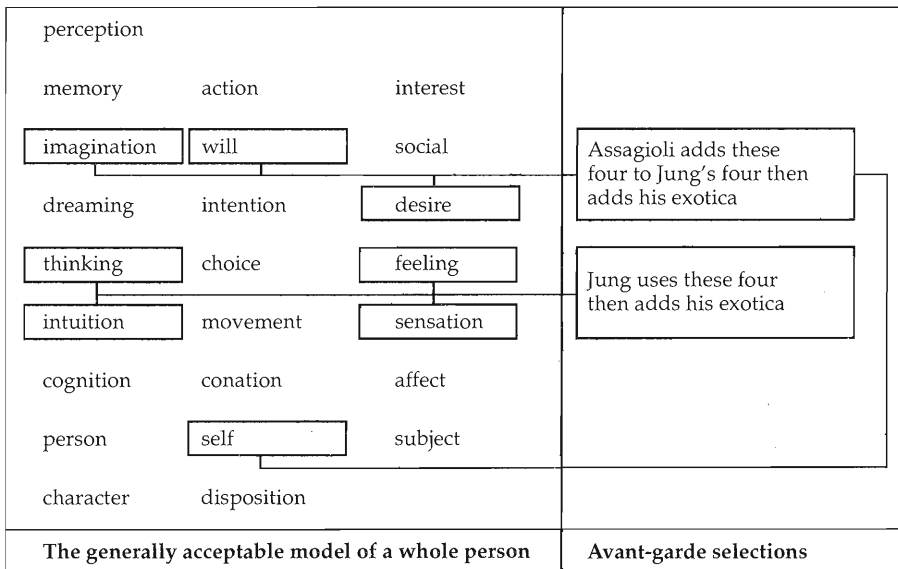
perception

memory action interest

imagination will social

dreaming intention desire

thinking choice feeling

intuition movement sensation

cognition conation affect

person self subject

character disposition

Assagioli adds these four to Jung's four then adds his exotica

Jung uses these four then adds his exotica

**The generally acceptable model of a whole person**

**Avant-garde selections**